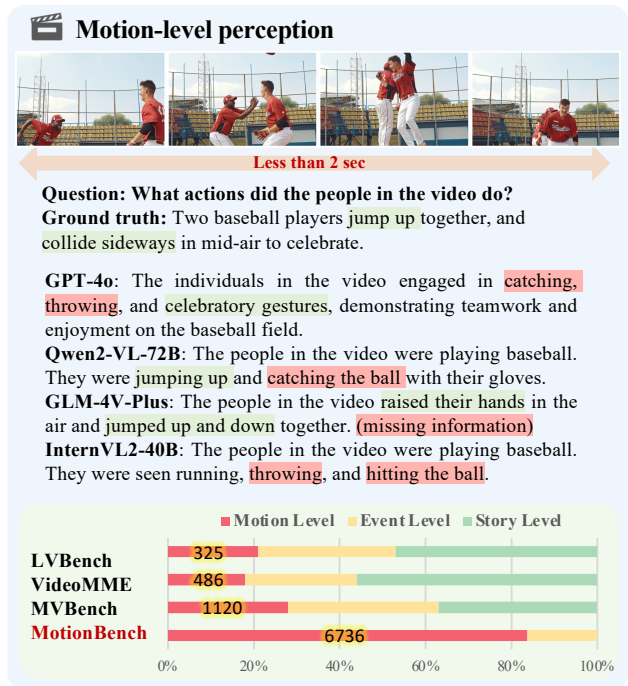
Motion-level perception

Less than 2 sec

Question: What actions did the people in the video do?
Ground truth: Two baseball players jump up together, and collide sideways in mid-air to celebrate.

GPT-4o: The individuals in the video engaged in catching, throwing, and celebratory gestures, demonstrating teamwork and enjoyment on the baseball field.
Qwen2-VL-72B: The people in the video were playing baseball. They were jumping up and catching the ball with their gloves.
GLM-4V-Plus: The people in the video raised their hands in the air and jumped up and down together. (missing information)
InternVL2-40B: The people in the video were playing baseball. They were seen running, throwing, and hitting the ball.

Motion Level Event Level Story Level

LVBench 325
VideoMME 486
MVBench 1120
MotionBench 6736

0% 20% 40% 60% 80% 100%